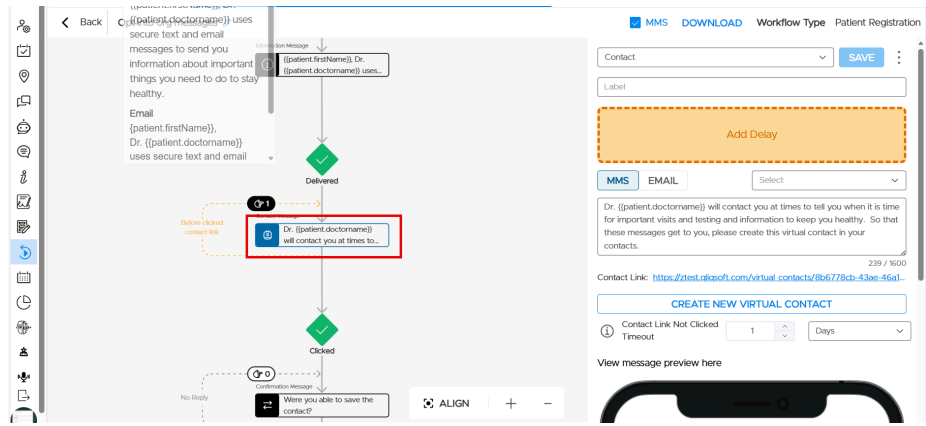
Back

{{patient.firstName}}, Dr. {{patient.doctorname}} uses secure text and email messages to send you information about important things you need to do to stay healthy.

Email
{patient.firstName}}, Dr. {{patient.doctorname}} uses secure text and email

Information Message
{{patient.firstName}}, Dr. {{patient.doctorname}} uses...

Delivered

1

Before clicked contact link

Dr. {{patient.doctorname}} will contact you at times to...

Clicked

0

No Reply

Confirmation Message
Were you able to save the contact?

ALIGN + −

MMS DOWNLOAD Workflow Type Patient Registration

Contact SAVE

Label

Add Delay

MMS EMAIL Select

Dr. {{patient.doctorname}} will contact you at times to tell you when it is time for important visits and testing and information to keep you healthy. So that these messages get to you, please create this virtual contact in your contacts.

239 / 1600

Contact Link: https://ztest.qliqsoft.com/virtual_contacts/8b6778cb-43ae-46a1...

CREATE NEW VIRTUAL CONTACT

Contact Link Not Clicked Timeout 1 Days

View message preview here